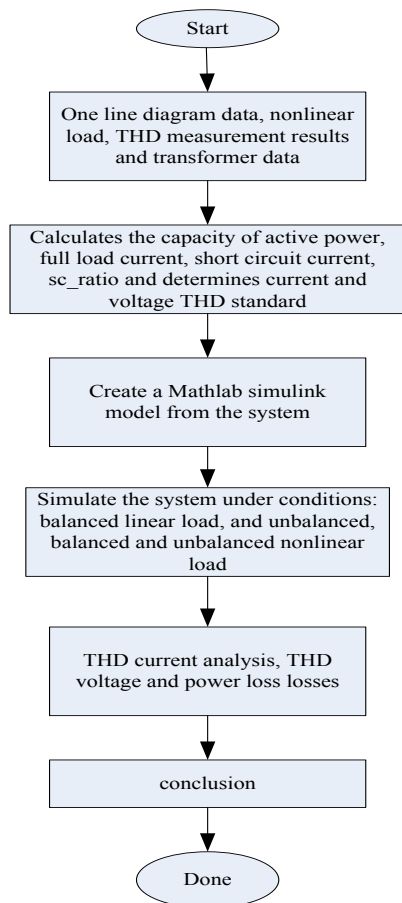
Start

One line diagram data, nonlinear load, THD measurement results and transformer data

Calculates the capacity of active power, full load current, short circuit current, sc_ratio and determines current and voltage THD standard

Create a Mathlab simulink model from the system

Simulate the system under conditions: balanced linear load, and unbalanced, balanced and unbalanced nonlinear load

THD current analysis, THD voltage and power loss losses

conclusion

Done